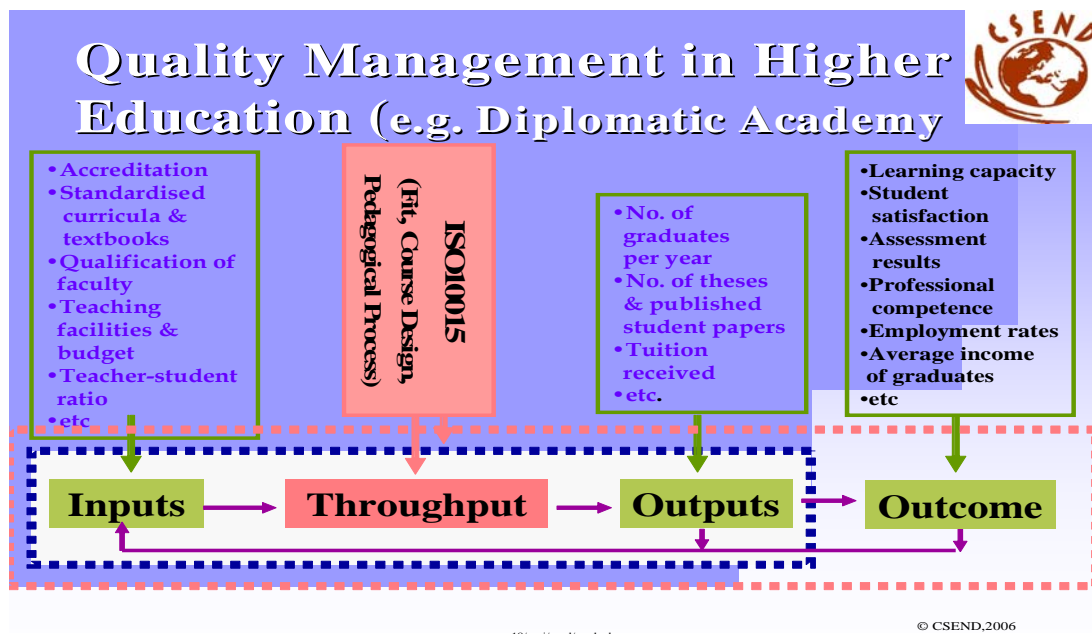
Quality Management in Higher Education (e.g. Diplomatic Academy

CSEND

•Accreditation
•Standardised curricula & textbooks
•Qualification of faculty
•Teaching facilities & budget
•Teacher-student ratio
•etc

ISO10015
(Fit, Course Design, Pedagogical Process)

•No. of graduates per year
•No. of theses & published student papers
•Tuition received
•etc.

•Learning capacity
•Student satisfaction
•Assessment results
•Professional competence
•Employment rates
•Average income of graduates
•etc

Inputs

Throughput

Outputs

Outcome

© CSEND,2006

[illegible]